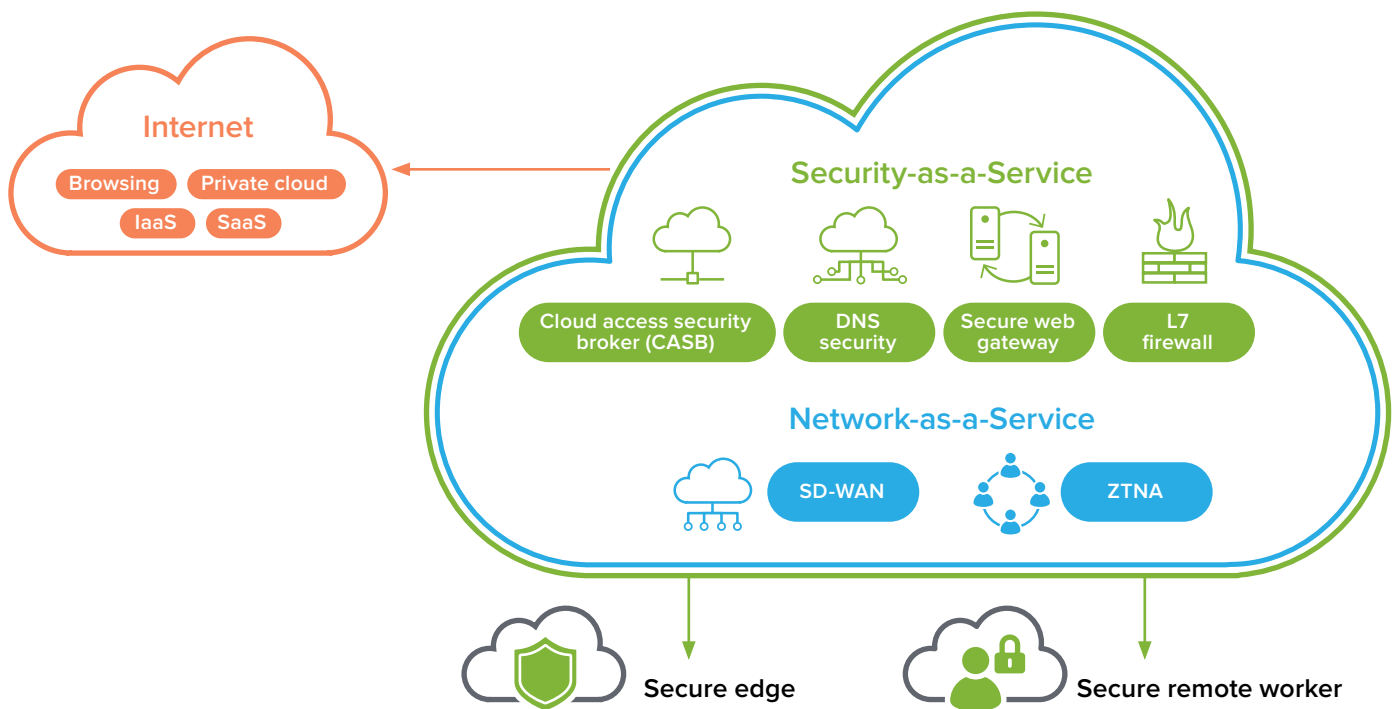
Internet

Browsing
Private cloud
IaaS
SaaS

Security-as-a-Service

Cloud access security broker (CASB)
DNS security
Secure web gateway
L7 firewall

Network-as-a-Service

SD-WAN
ZTNA

Secure edge
Secure remote worker